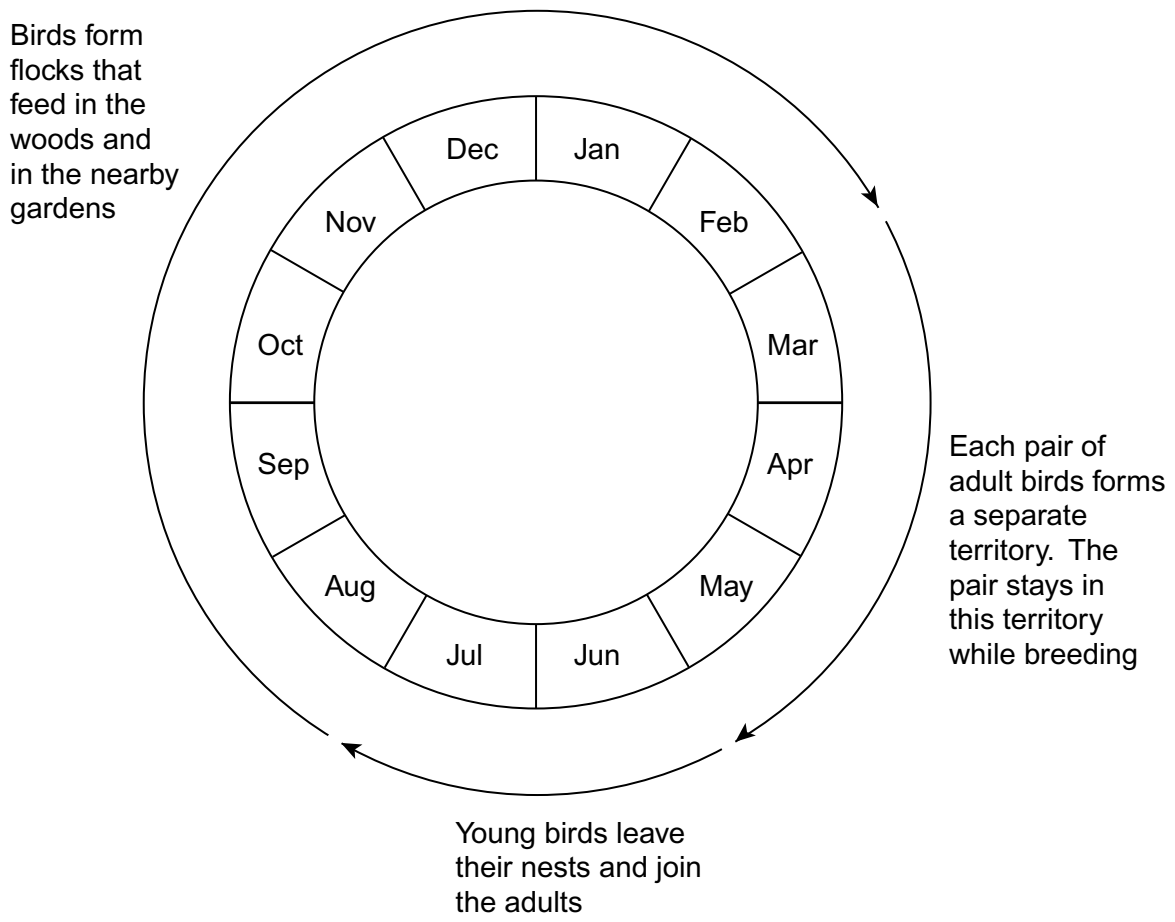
Birds form flocks that feed in the woods and in the nearby gardens

Dec
Jan
Feb
Mar
Apr
May
Jun
Jul
Aug
Sep
Oct
Nov

Each pair of adult birds forms a separate territory. The pair stays in this territory while breeding

Young birds leave their nests and join the adults